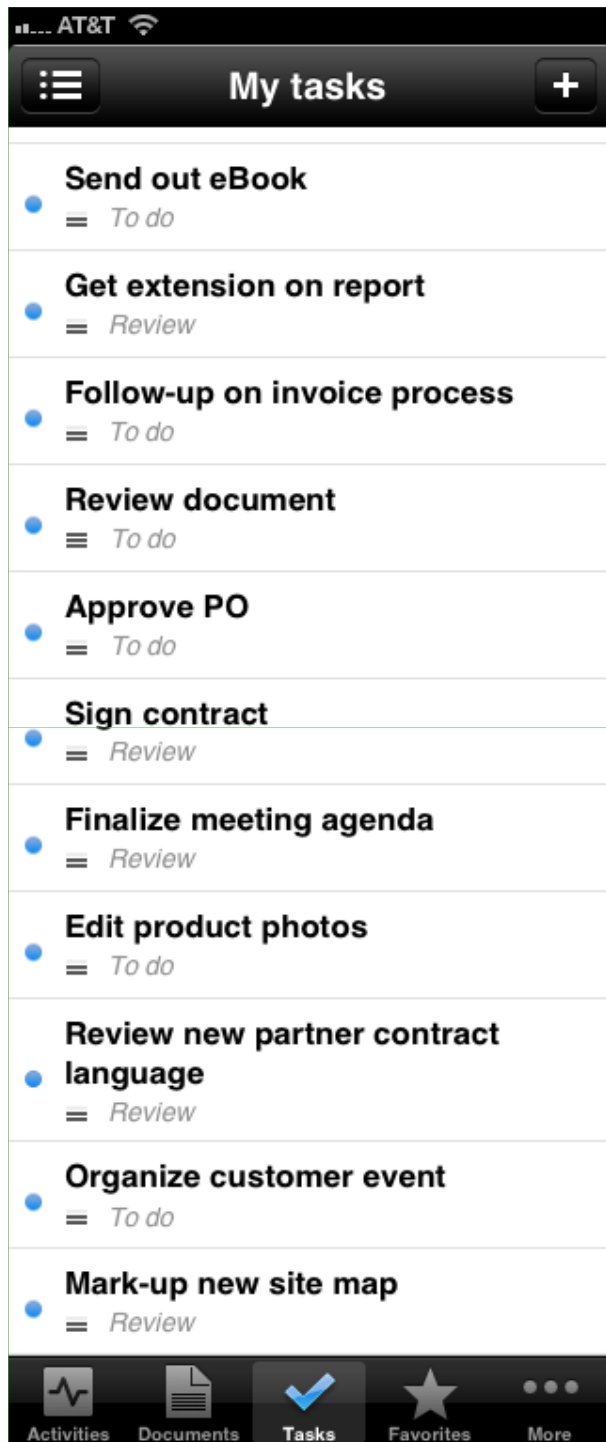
AT&T

My tasks

+

Send out eBook
To do

Get extension on report
Review

Follow-up on invoice process
To do

Review document
To do

Approve PO
To do

Sign contract
Review

Finalize meeting agenda
Review

Edit product photos
To do

Review new partner contract language
Review

Organize customer event
To do

Mark-up new site map
Review

Activities Documents Tasks Favorites More